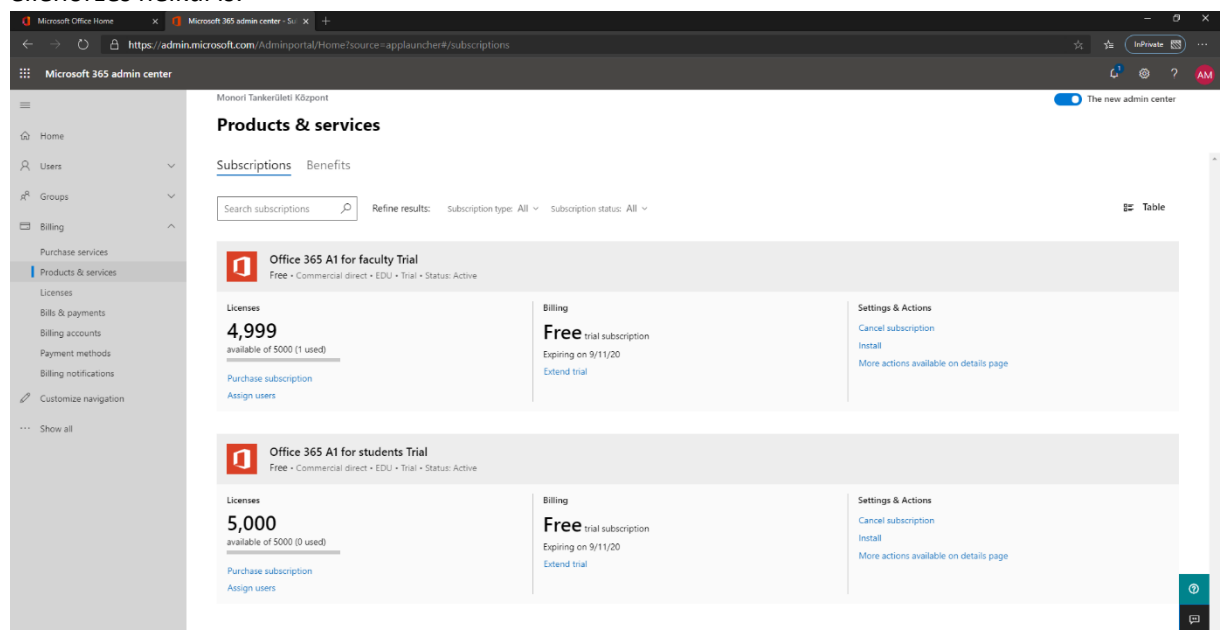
Microsoft Office Home
Microsoft 365 admin center - Su
https://admin.microsoft.com/Adminportal/Home?source=applauncher#/subscriptions
InPrivate
Microsoft 365 admin center
AM

Home
Users
Groups
Billing
Purchase services
Products & services
Licenses
Bills & payments
Billing accounts
Payment methods
Billing notifications
Customize navigation
Show all

Monori Tankerületi Központ
The new admin center

Products & services

Subscriptions Benefits

Search subscriptions
Refine results: Subscription type: All Subscription status: All
Table

Office 365 A1 for faculty Trial
Free • Commercial direct • EDU • Trial • Status: Active

Licenses
4,999
available of 5000 (1 used)
Purchase subscription
Assign users

Billing
Free trial subscription
Expiring on 9/11/20
Extend trial

Settings & Actions
Cancel subscription
Install
More actions available on details page

Office 365 A1 for students Trial
Free • Commercial direct • EDU • Trial • Status: Active

Licenses
5,000
available of 5000 (0 used)
Purchase subscription
Assign users

Billing
Free trial subscription
Expiring on 9/11/20
Extend trial

Settings & Actions
Cancel subscription
Install
More actions available on details page